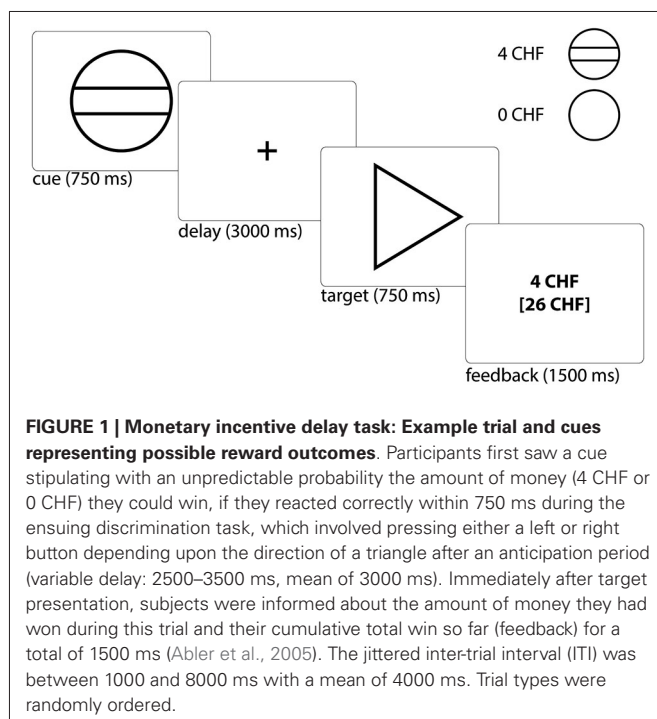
4 CHF

0 CHF

+

cue (750 ms)

delay (3000 ms)

target (750 ms)

**4 CHF [26 CHF]**

feedback (1500 ms)

**FIGURE 1 | Monetary incentive delay task: Example trial and cues representing possible reward outcomes**. Participants first saw a cue stipulating with an unpredictable probability the amount of money (4 CHF or 0 CHF) they could win, if they reacted correctly within 750 ms during the ensuing discrimination task, which involved pressing either a left or right button depending upon the direction of a triangle after an anticipation period (variable delay: 2500–3500 ms, mean of 3000 ms). Immediately after target presentation, subjects were informed about the amount of money they had won during this trial and their cumulative total win so far (feedback) for a total of 1500 ms (Abler et al., 2005). The jittered inter-trial interval (ITI) was between 1000 and 8000 ms with a mean of 4000 ms. Trial types were randomly ordered.